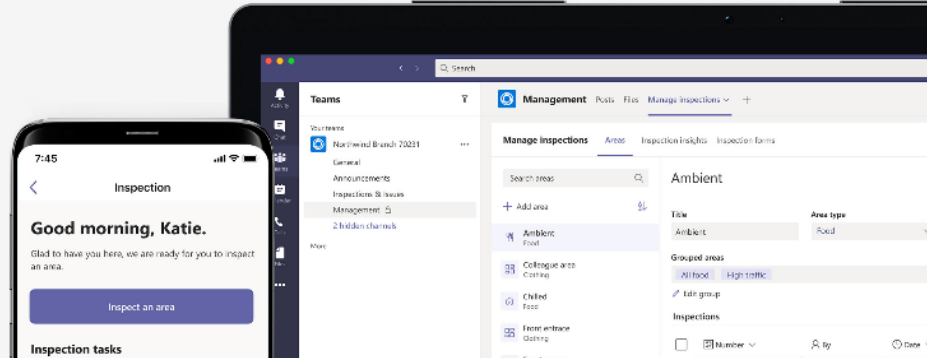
Search

Teams

Your teams

Northwind Branch 70231

General

Announcements

Inspections & issues

Management

2 hidden channels

More

Management Posts Files Manage inspections +

Manage inspections Areas Inspection insights Inspection forms

Search areas

+ Add area

Ambient
Food

Colleague area
Clothing

Chilled
Food

Front entrace
Clothing

Ambient

Title
Ambient

Area type
Food

Grouped areas
All food High traffic

Edit group

Inspections

Number By Date

7:45

Inspection

Good morning, Katie.

Glad to have you here, we are ready for you to inspect an area.

Inspect an area

Inspection tasks